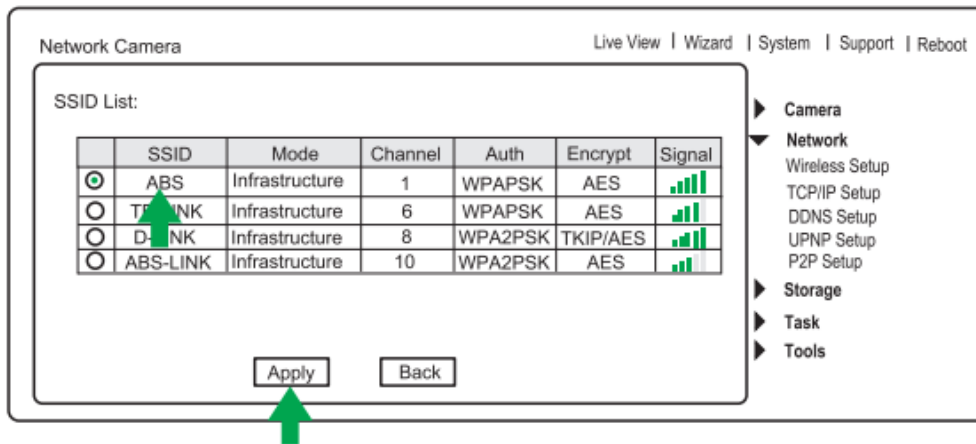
Network Camera

Live View | Wizard | System | Support | Reboot

SSID List:

| | SSID | Mode | Channel | Auth | Encrypt | Signal |
|---|---|---|---|---|---|---|
| ⊙ | ABS | Infrastructure | 1 | WPAPSK | AES | |
| ○ | T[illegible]INK | Infrastructure | 6 | WPAPSK | AES | |
| ○ | D-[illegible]NK | Infrastructure | 8 | WPA2PSK | TKIP/AES | |
| ○ | ABS-LINK | Infrastructure | 10 | WPA2PSK | AES | |

Apply

Back

Camera

Network

Wireless Setup

TCP/IP Setup

DDNS Setup

UPNP Setup

P2P Setup

Storage

Task

Tools